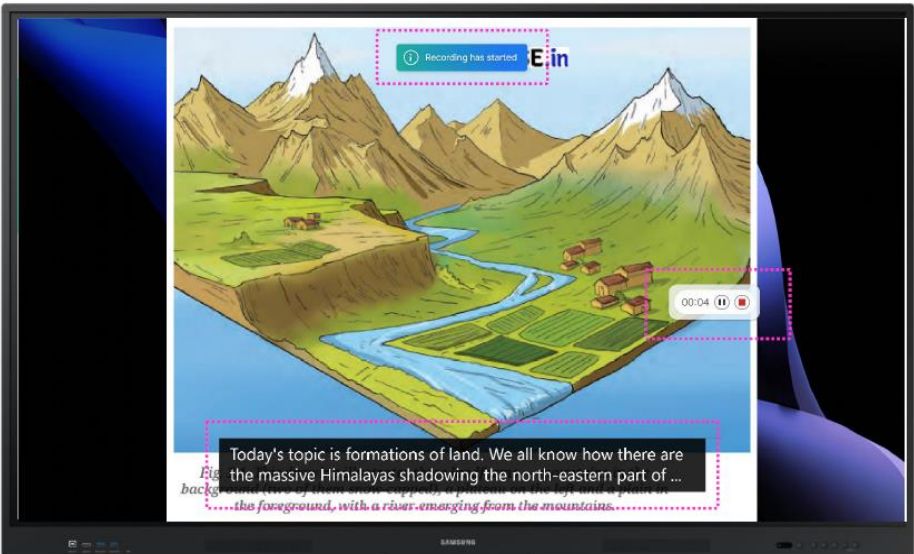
Recording has started

E.in

00:04

Today's topic is formations of land. We all know how there are the massive Himalayas shadowing the north-eastern part of ...

Fig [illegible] background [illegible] (two of them snow-capped), a plateau on the left and a plain in the foreground, with a river emerging from the mountains.

SAMSUNG